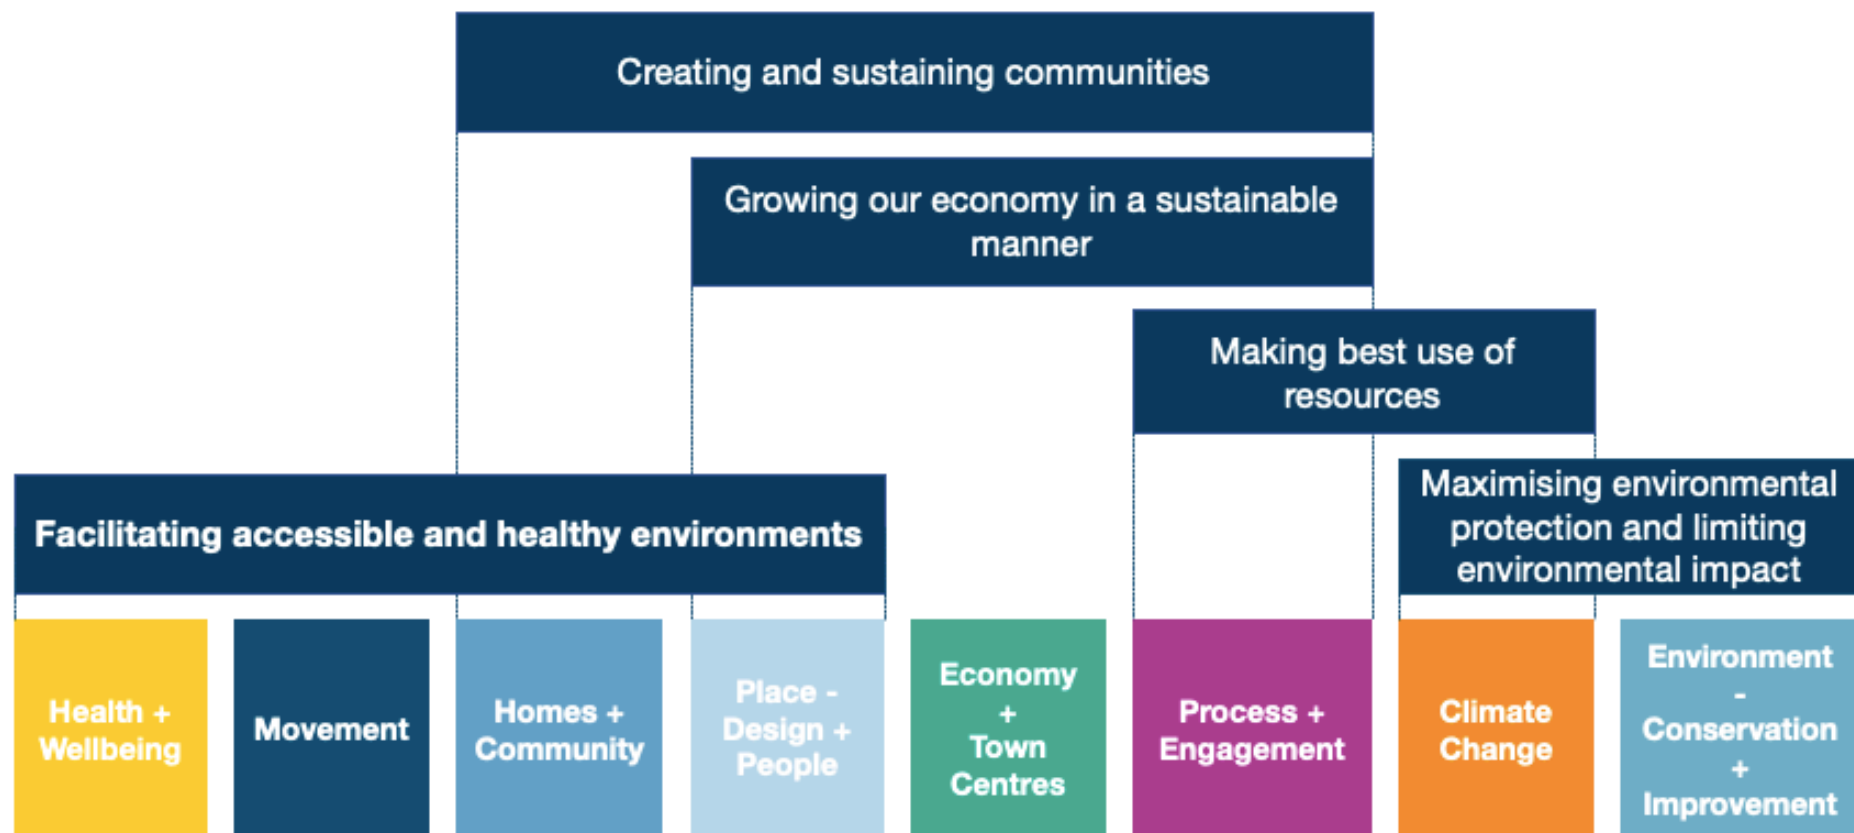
Creating and sustaining communities

Growing our economy in a sustainable manner

Making best use of resources

Facilitating accessible and healthy environments

Maximising environmental protection and limiting environmental impact

Health + Wellbeing

Movement

Homes + Community

Place - Design + People

Economy + Town Centres

Process + Engagement

Climate Change

Environment - Conservation + Improvement